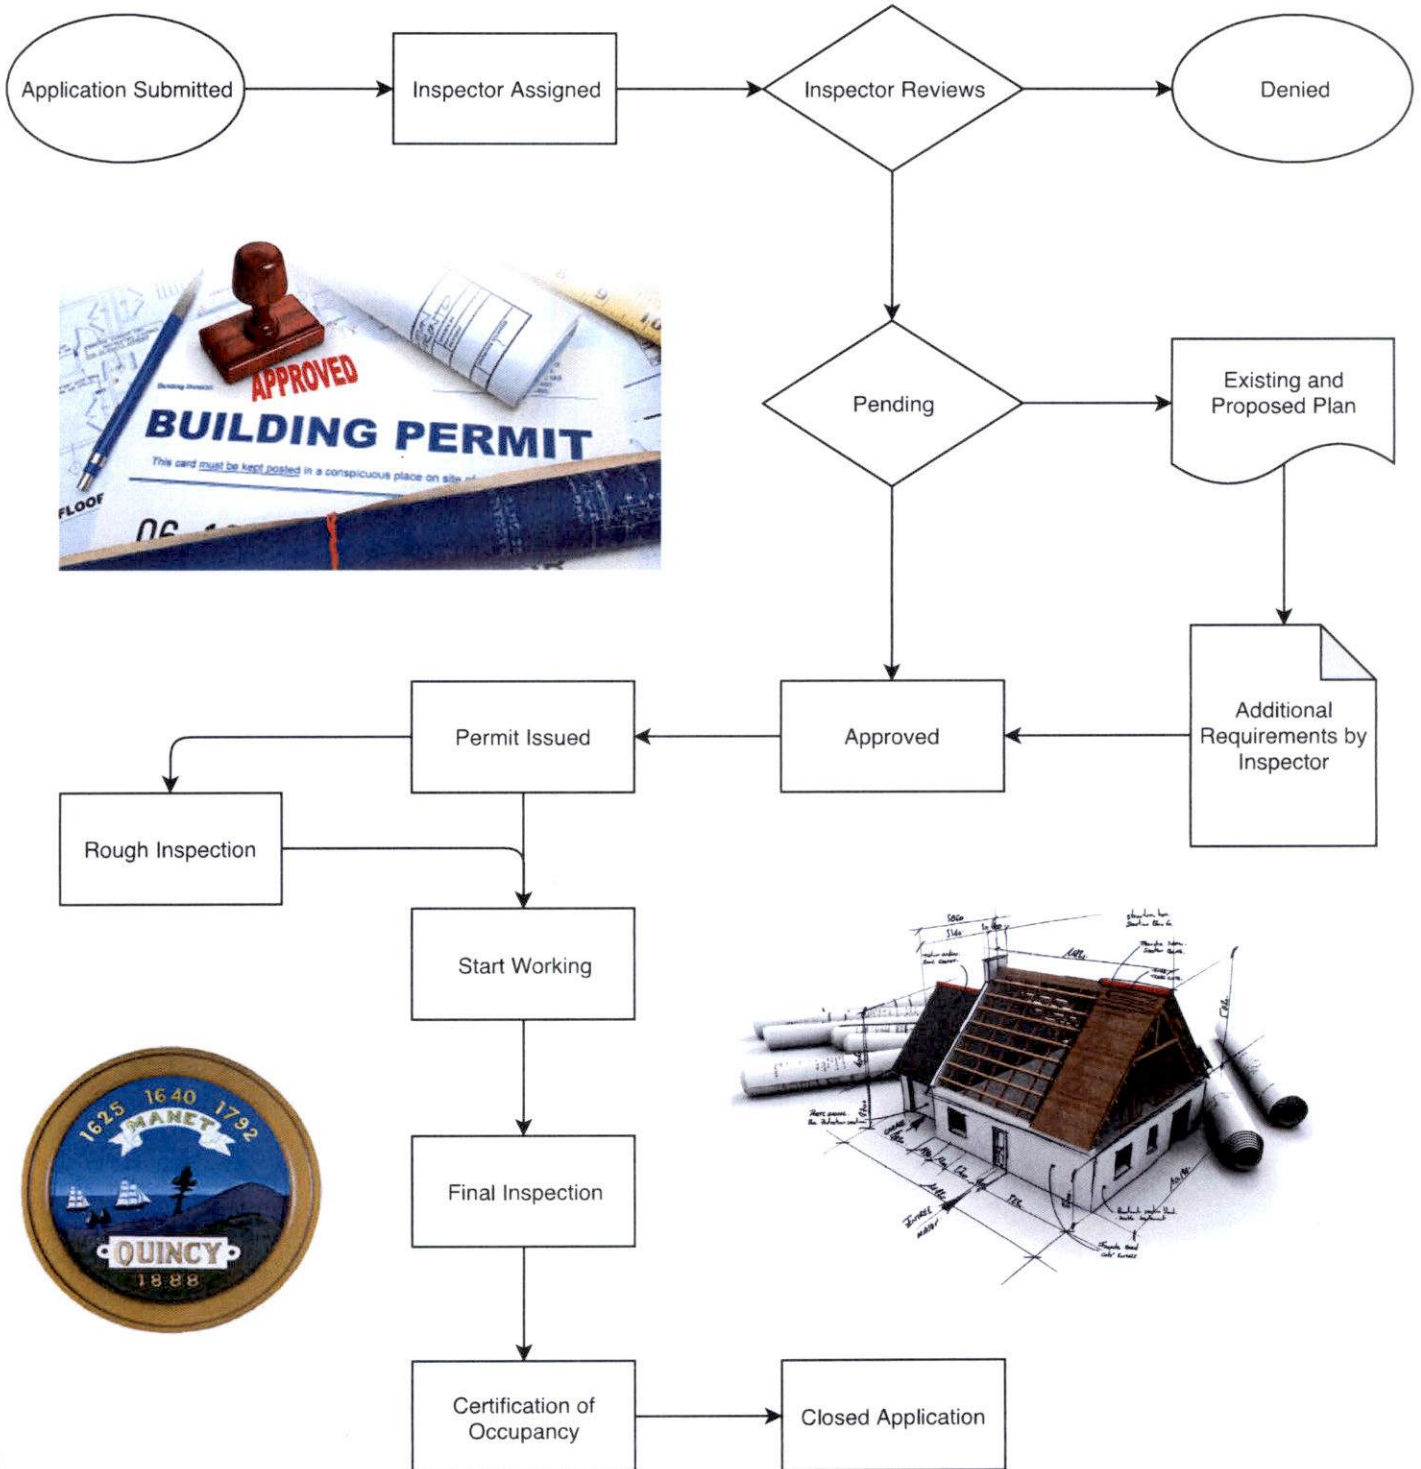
Application Submitted

Inspector Assigned

Inspector Reviews

Denied

APPROVED

BUILDING PERMIT

This card must be kept posted in a conspicuous place on site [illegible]

FLOOR

Pending

Existing and Proposed Plan

Additional Requirements by Inspector

Permit Issued

Approved

Rough Inspection

Start Working

1625 1640 1792

MANET

QUINCY

1888

Final Inspection

Certification of Occupancy

Closed Application